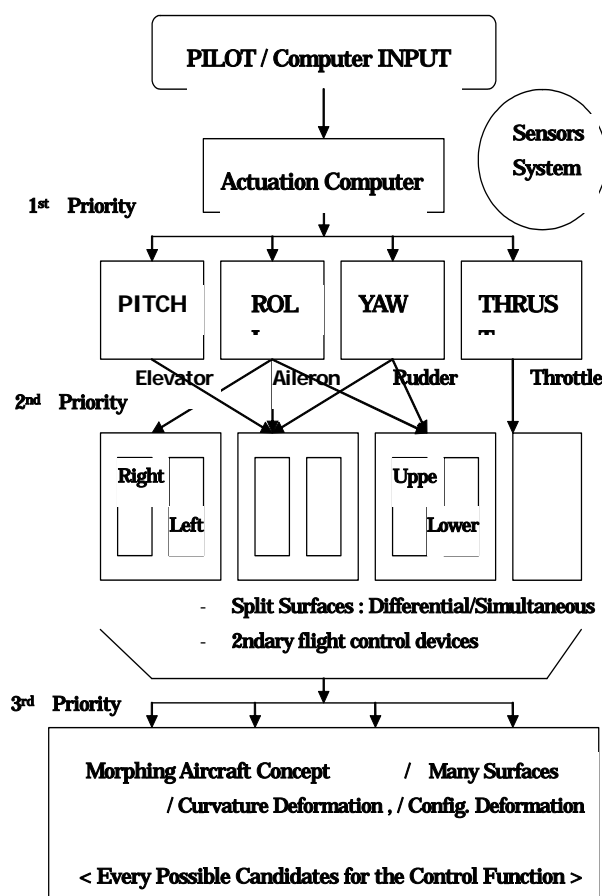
PILOT / Computer INPUT

Sensors System

Actuation Computer

1st Priority

PITCH

ROL

YAW

THRUS

Elevator

Aileron

Rudder

Throttle

2nd Priority

Right

Left

Uppe

Lower

- Split Surfaces : Differential/Simultaneous

- 2ndary flight control devices

3rd Priority

Morphing Aircraft Concept / Many Surfaces / Curvature Deformation , / Config. Deformation

< Every Possible Candidates for the Control Function >